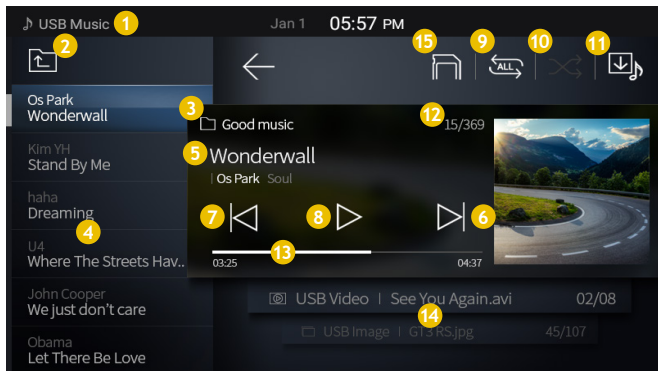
USB Music 1
Jan 1 05:57 PM
2
Os Park
Wonderwall
Kim YH
Stand By Me
haha
Dreaming
4
U4
Where The Streets Hav..
John Cooper
We just don't care
Obama
Let There Be Love
15 9 ALL 10 11
3 Good music 12 15/369
5 Wonderwall
Os Park Soul
7 8 6
03:25 13 04:37
USB Video | See You Again.avi 02/08
14
USB Image | GT3 RS.jpg 45/107